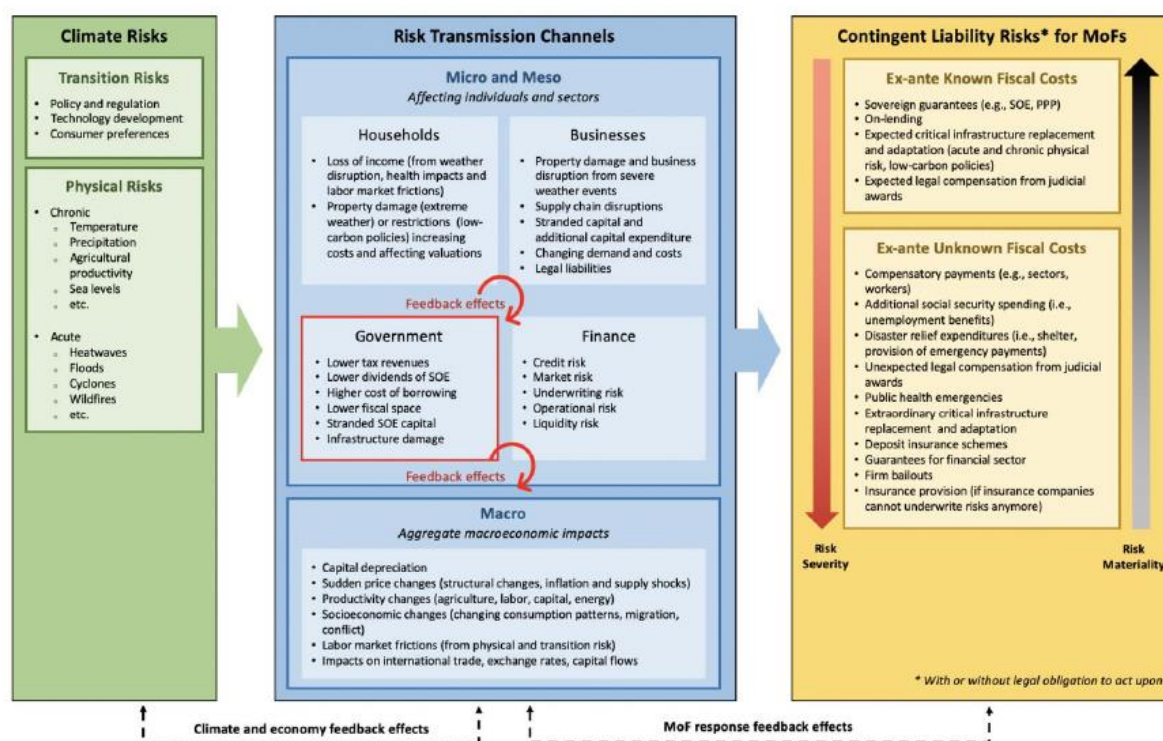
Climate Risks

Transition Risks
• Policy and regulation
• Technology development
• Consumer preferences

Physical Risks
• Chronic
 ◦ Temperature
 ◦ Precipitation
 ◦ Agricultural productivity
 ◦ Sea levels
 ◦ etc.
• Acute
 ◦ Heatwaves
 ◦ Floods
 ◦ Cyclones
 ◦ Wildfires
 ◦ etc.

Risk Transmission Channels

Micro and Meso
Affecting individuals and sectors

Households
• Loss of income (from weather disruption, health impacts and labor market frictions)
• Property damage (extreme weather) or restrictions (low-carbon policies) increasing costs and affecting valuations

Businesses
• Property damage and business disruption from severe weather events
• Supply chain disruptions
• Stranded capital and additional capital expenditure
• Changing demand and costs
• Legal liabilities

Feedback effects

Government
• Lower tax revenues
• Lower dividends of SOE
• Higher cost of borrowing
• Lower fiscal space
• Stranded SOE capital
• Infrastructure damage

Finance
• Credit risk
• Market risk
• Underwriting risk
• Operational risk
• Liquidity risk

Feedback effects

Macro
Aggregate macroeconomic impacts
• Capital depreciation
• Sudden price changes (structural changes, inflation and supply shocks)
• Productivity changes (agriculture, labor, capital, energy)
• Socioeconomic changes (changing consumption patterns, migration, conflict)
• Labor market frictions (from physical and transition risk)
• Impacts on international trade, exchange rates, capital flows

Contingent Liability Risks* for MoFs

Ex-ante Known Fiscal Costs
• Sovereign guarantees (e.g., SOE, PPP)
• On-lending
• Expected critical infrastructure replacement and adaptation (acute and chronic physical risk, low-carbon policies)
• Expected legal compensation from judicial awards

Ex-ante Unknown Fiscal Costs
• Compensatory payments (e.g., sectors, workers)
• Additional social security spending (i.e., unemployment benefits)
• Disaster relief expenditures (i.e., shelter, provision of emergency payments)
• Unexpected legal compensation from judicial awards
• Public health emergencies
• Extraordinary critical infrastructure replacement and adaptation
• Deposit insurance schemes
• Guarantees for financial sector
• Firm bailouts
• Insurance provision (if insurance companies cannot underwrite risks anymore)

Risk Severity

Risk Materiality

* With or without legal obligation to act upon

Climate and economy feedback effects

MoF response feedback effects